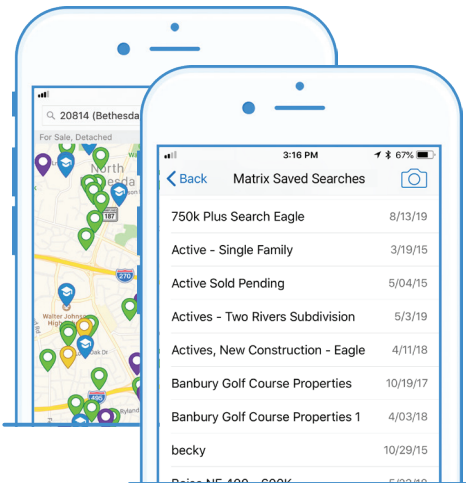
20814 (Bethesda

For Sale, Detached

North

187

270

Walter Johnson High

Oak Dr

3:16 PM

67%

Back

Matrix Saved Searches

| | |
|---|---|
| 750k Plus Search Eagle | 8/13/19 |
| Active - Single Family | 3/19/15 |
| Active Sold Pending | 5/04/15 |
| Actives - Two Rivers Subdivision | 5/3/19 |
| Actives, New Construction - Eagle | 4/11/18 |
| Banbury Golf Course Properties | 10/19/17 |
| Banbury Golf Course Properties 1 | 4/03/18 |
| becky | 10/29/15 |
| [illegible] | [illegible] |